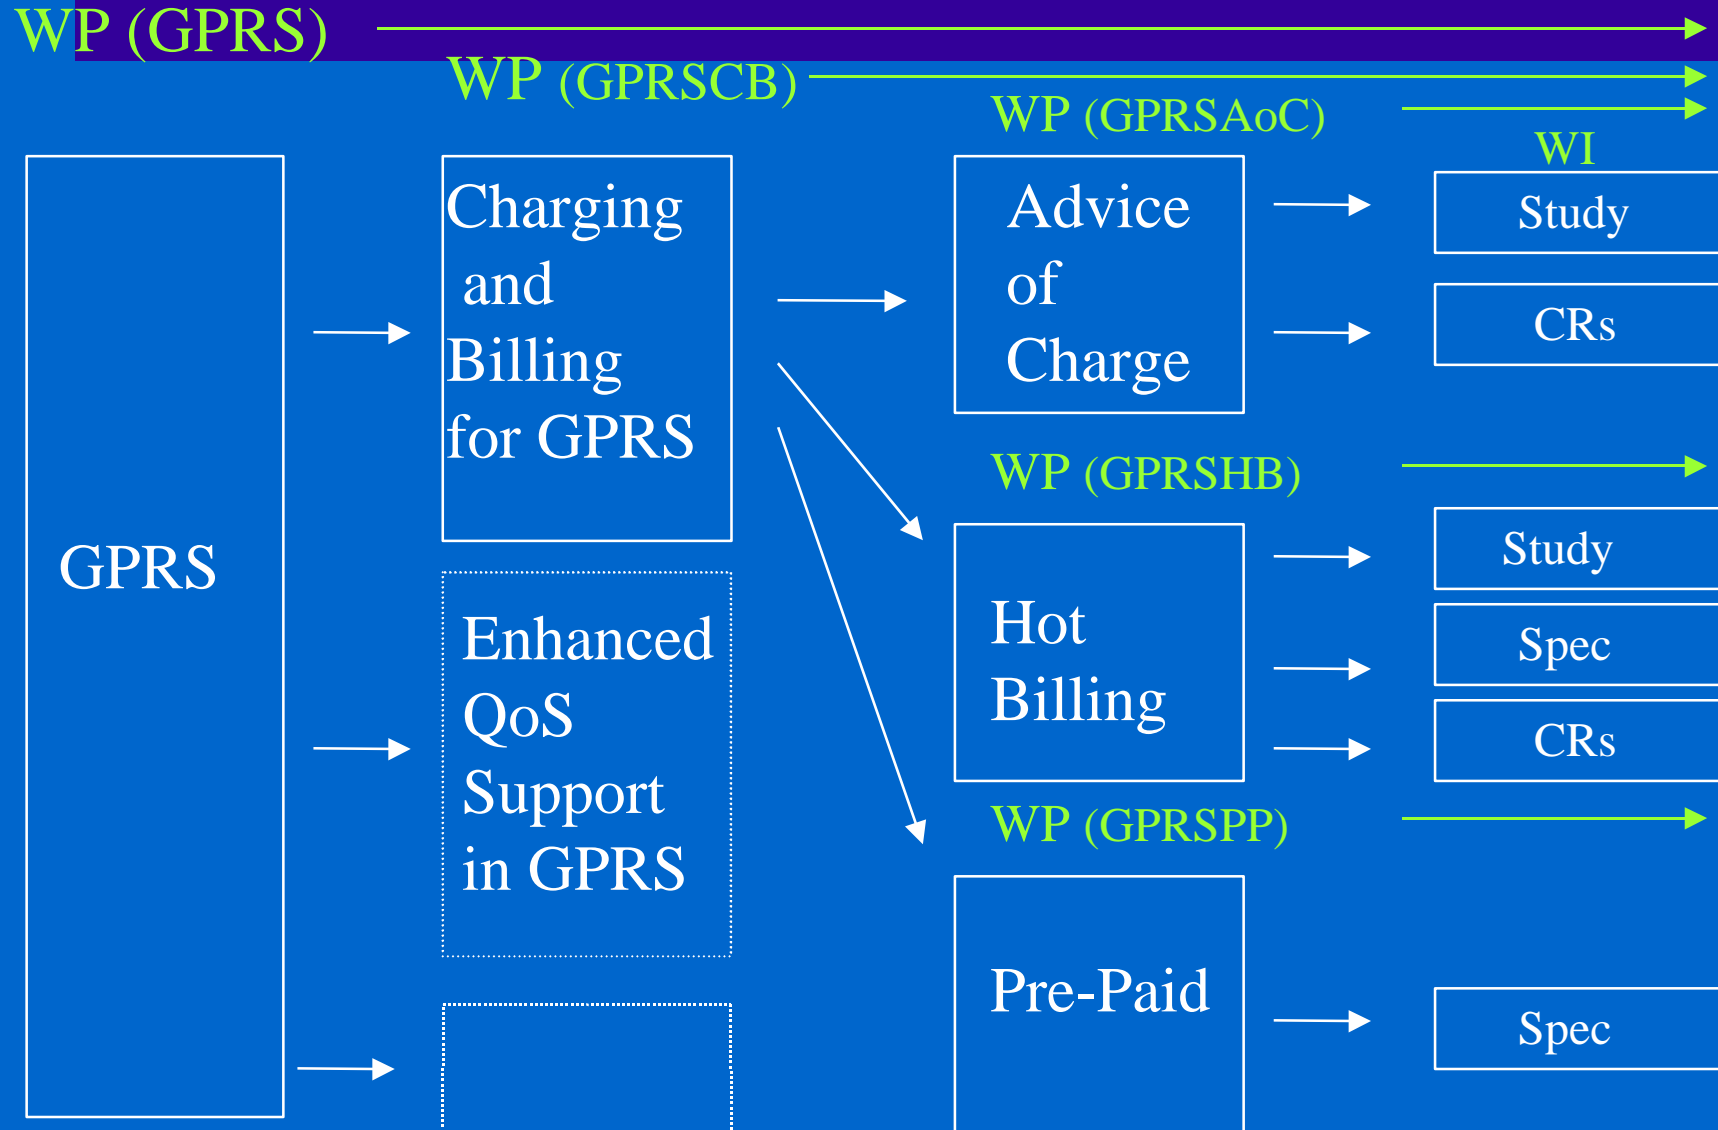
WP (GPRS)

WP (GPRSCB)

WP (GPRSAoC)

WI

GPRS

Charging and Billing for GPRS

Advice of Charge

Study

CRs

WP (GPRSHB)

Enhanced QoS Support in GPRS

Hot Billing

Study

Spec

CRs

WP (GPRSPP)

Pre-Paid

Spec